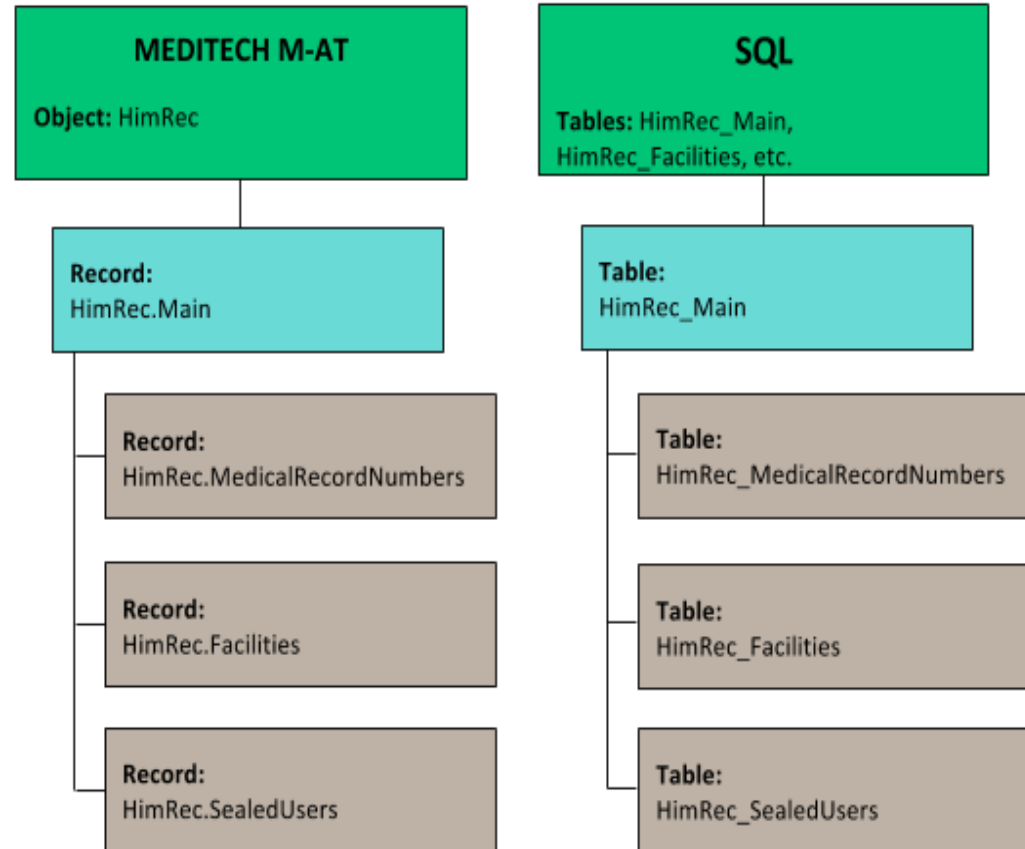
MEDITECH M-AT

Object: HimRec

Record:
HimRec.Main

Record:
HimRec.MedicalRecordNumbers

Record:
HimRec.Facilities

Record:
HimRec.SealedUsers

SQL

Tables: HimRec_Main, HimRec_Facilities, etc.

Table:
HimRec_Main

Table:
HimRec_MedicalRecordNumbers

Table:
HimRec_Facilities

Table:
HimRec_SealedUsers